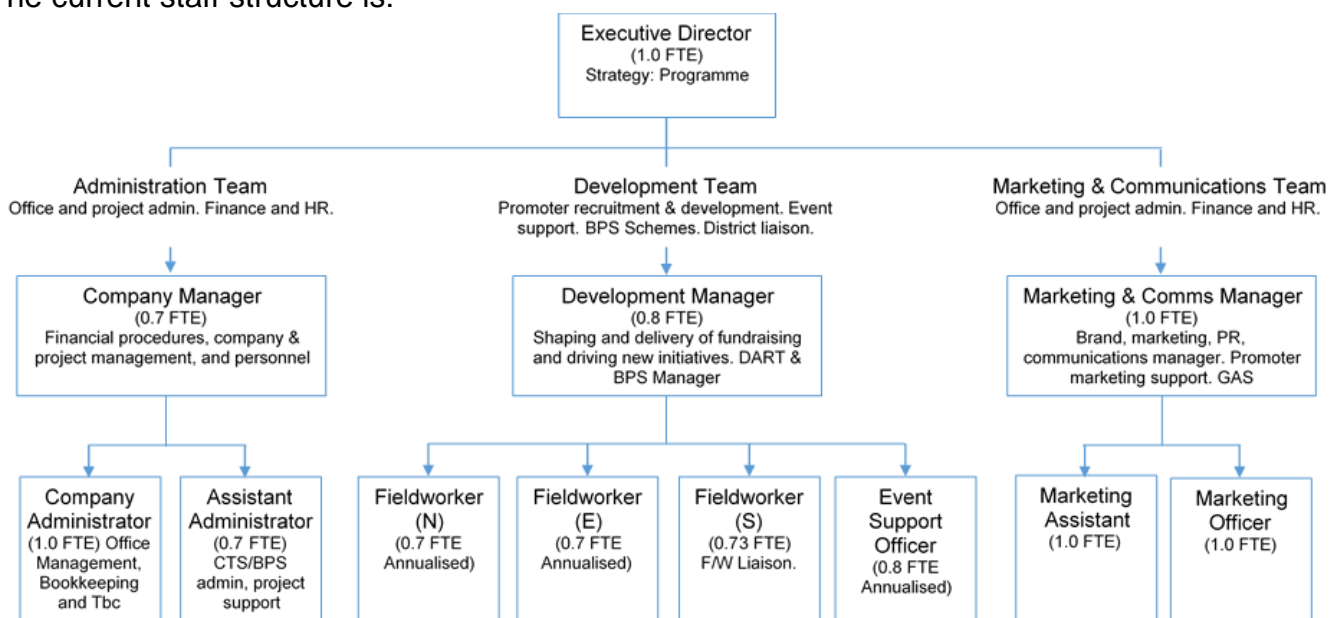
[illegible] current staff structure is:

Executive Director
(1.0 FTE)
Strategy: Programme

Administration Team
Office and project admin. Finance and HR.

Development Team
Promoter recruitment & development. Event support. BPS Schemes. District liaison.

Marketing & Communications Team
Office and project admin. Finance and HR.

Company Manager
(0.7 FTE)
Financial procedures, company & project management, and personnel

Development Manager
(0.8 FTE)
Shaping and delivery of fundraising and driving new initiatives. DART & BPS Manager

Marketing & Comms Manager
(1.0 FTE)
Brand, marketing, PR, communications manager. Promoter marketing support. GAS

Company Administrator
(1.0 FTE) Office Management, Bookkeeping and Tbc

Assistant Administrator
(0.7 FTE)
CTS/BPS admin, project support

Fieldworker
(N)
(0.7 FTE Annualised)

Fieldworker
(E)
(0.7 FTE Annualised)

Fieldworker
(S)
(0.73 FTE)
F/W Liaison.

Event Support Officer
(0.8 FTE Annualised)

Marketing Assistant
(1.0 FTE)

Marketing Officer
(1.0 FTE)